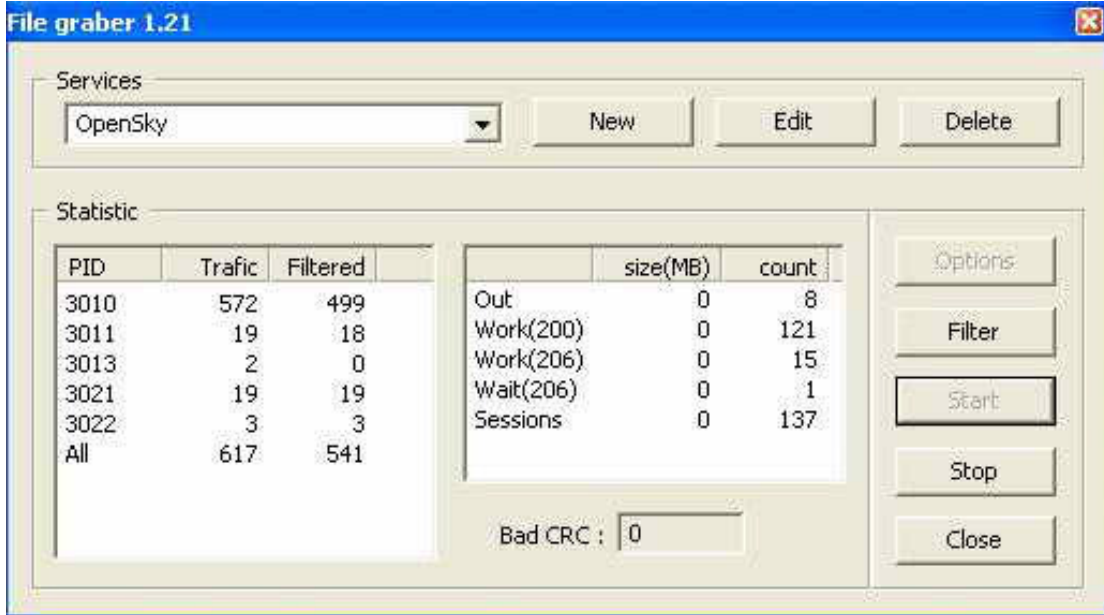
File graber 1.21

Services

OpenSky

New

Edit

Delete

Statistic

| PID | Trafic | Filtered |
|---|---|---|
| 3010 | 572 | 499 |
| 3011 | 19 | 18 |
| 3013 | 2 | 0 |
| 3021 | 19 | 19 |
| 3022 | 3 | 3 |
| All | 617 | 541 |

| | size(MB) | count |
|---|---|---|
| Out | 0 | 8 |
| Work(200) | 0 | 121 |
| Work(206) | 0 | 15 |
| Wait(206) | 0 | 1 |
| Sessions | 0 | 137 |

Bad CRC : 0

Options

Filter

Start

Stop

Close